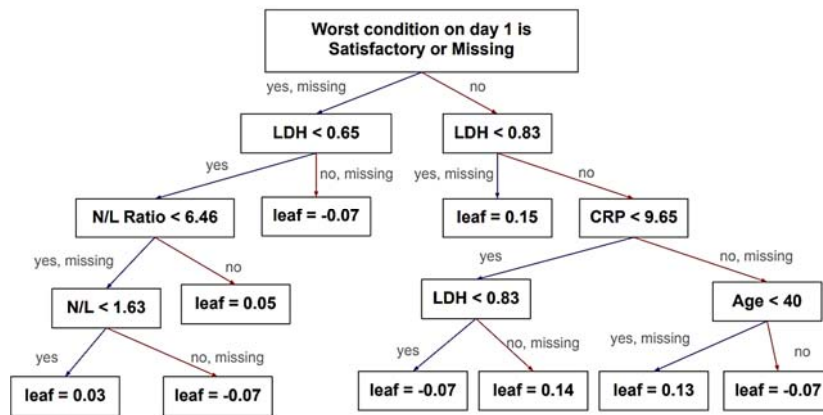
Worst condition on day 1 is Satisfactory or Missing

yes, missing
no

LDH < 0.65
LDH < 0.83

yes
no, missing
yes, missing
no

N/L Ratio < 6.46
leaf = -0.07
leaf = 0.15
CRP < 9.65

yes, missing
no
yes
no, missing

N/L < 1.63
leaf = 0.05
LDH < 0.83
Age < 40

yes
no, missing
yes
no, missing
yes, missing
no

leaf = 0.03
leaf = -0.07
leaf = -0.07
leaf = 0.14
leaf = 0.13
leaf = -0.07